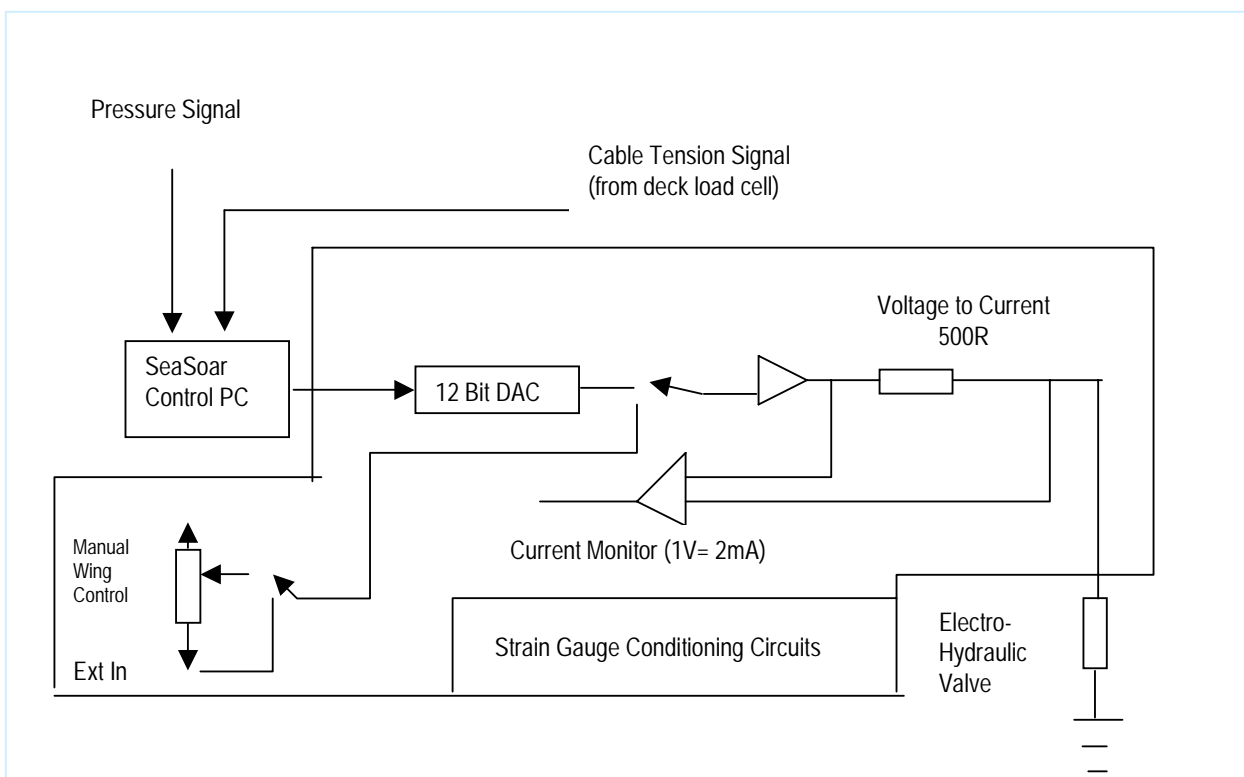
Pressure Signal

Cable Tension Signal
(from deck load cell)

Voltage to Current
500R

SeaSoar
Control PC

12 Bit DAC

Current Monitor (1V= 2mA)

Manual
Wing
Control

Ext In

Strain Gauge Conditioning Circuits

Electro-
Hydraulic
Valve